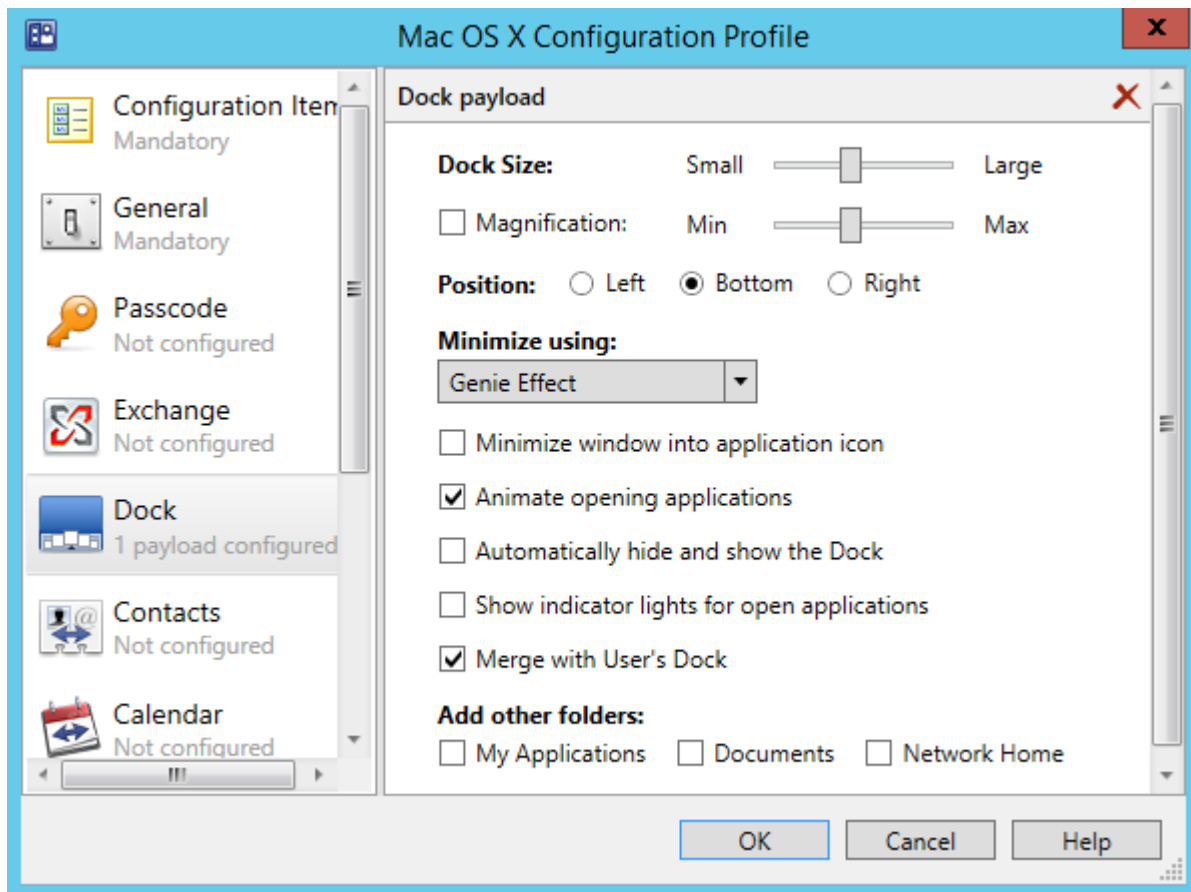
Mac OS X Configuration Profile

Configuration Item
Mandatory

General
Mandatory

Passcode
Not configured

Exchange
Not configured

Dock
1 payload configured

Contacts
Not configured

Calendar
Not configured

Dock payload

Dock Size: Small Large

Magnification: Min Max

Position: Left Bottom Right

Minimize using:

Genie Effect

Minimize window into application icon

Animate opening applications

Automatically hide and show the Dock

Show indicator lights for open applications

Merge with User's Dock

Add other folders:

My Applications Documents Network Home

OK Cancel Help